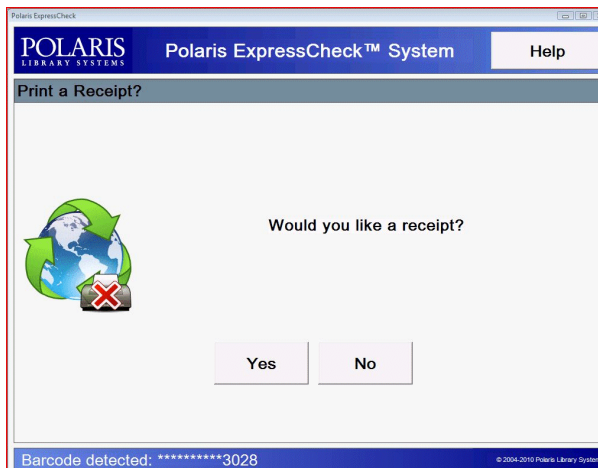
Polaris ExpressCheck

POLARIS
LIBRARY SYSTEMS

Polaris ExpressCheck™ System

Help

Print a Receipt?

Would you like a receipt?

Yes

No

Barcode detected: **********3028

© 2004-2010 Polaris Library System